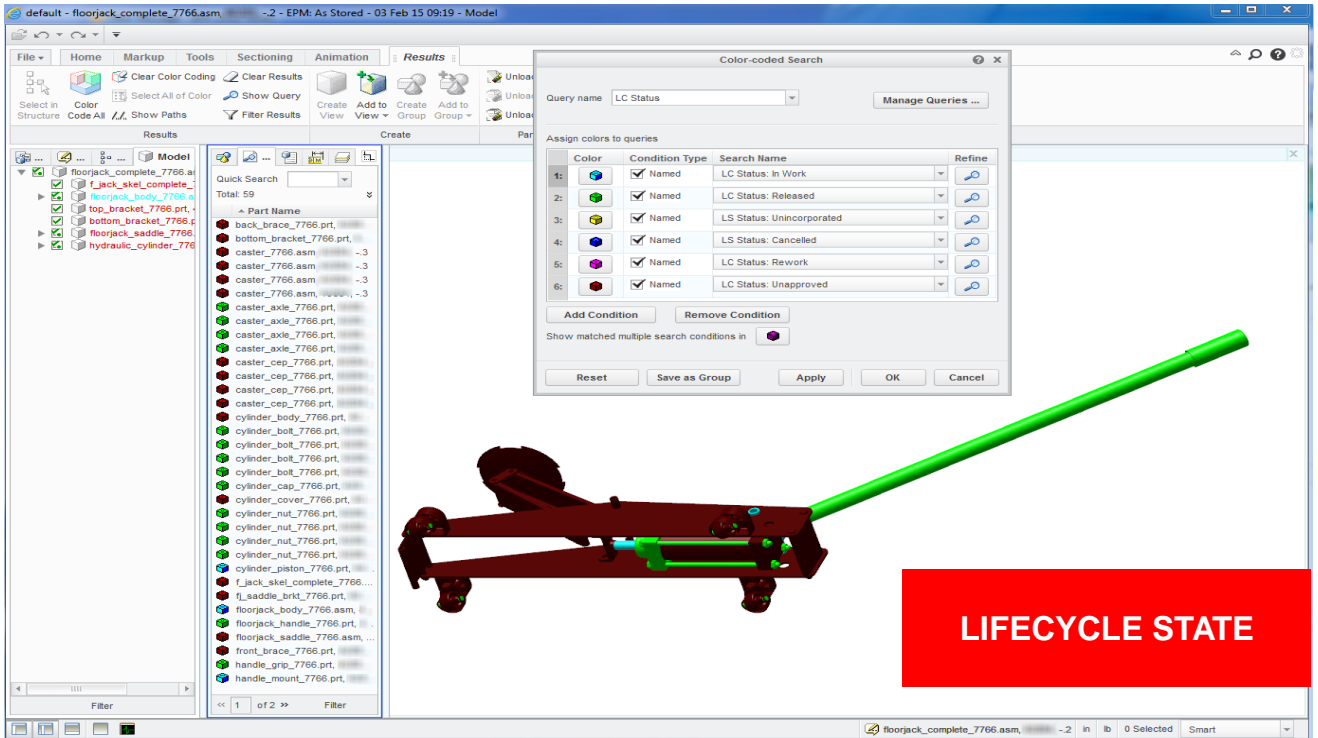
default - floorjack_complete_7766.asm, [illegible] -.2 - EPM: As Stored - 03 Feb 15 09:19 - Model

File ▾ | Home | Markup | Tools | Sectioning | Animation | Results

Select in Structure | Color Code All | Clear Color Coding | Select All of Color | Show Paths | Clear Results | Show Query | Filter Results | Create View | Add to View ▾ | Create Group | Add to Group ▾ | Unload | Unload | Unload

Results | Create | Par

Model

floorjack_complete_7766.as
f_jack_skel_complete_7
floorjack_body_7766.a
top_bracket_7766.prt,
bottom_bracket_7766.p
floorjack_saddle_7766.
hydraulic_cylinder_776

Filter

Quick Search
Total: 59
Part Name
back_brace_7766.prt,
bottom_bracket_7766.prt,
caster_7766.asm -.3
caster_7766.asm -.3
caster_7766.asm -.3
caster_7766.asm, -.3
caster_axle_7766.prt,
caster_axle_7766.prt,
caster_axle_7766.prt,
caster_axle_7766.prt,
caster_cep_7766.prt,
caster_cep_7766.prt,
caster_cep_7766.prt,
caster_cep_7766.prt,
cylinder_body_7766.prt,
cylinder_bolt_7766.prt,
cylinder_bolt_7766.prt,
cylinder_bolt_7766.prt,
cylinder_bolt_7766.prt,
cylinder_cap_7766.prt,
cylinder_cover_7766.prt,
cylinder_nut_7766.prt,
cylinder_nut_7766.prt,
cylinder_nut_7766.prt,
cylinder_nut_7766.prt,
cylinder_piston_7766.prt,
f_jack_skel_complete_7766....
fj_saddle_brkt_7766.prt,
floorjack_body_7766.asm,
floorjack_handle_7766.prt,
floorjack_saddle_7766.asm, ...
front_brace_7766.prt,
handle_grip_7766.prt,
handle_mount_7766.prt,

1 of 2 »
Filter

Color-coded Search

Query name LC Status
Manage Queries ...

Assign colors to queries

| | Color | Condition Type | Search Name | Refine |
|---|---|---|---|---|
| 1: | | Named | LC Status: In Work | |
| 2: | | Named | LC Status: Released | |
| 3: | | Named | LS Status: Unincorporated | |
| 4: | | Named | LS Status: Cancelled | |
| 5: | | Named | LC Status: Rework | |
| 6: | | Named | LC Status: Unapproved | |

Add Condition | Remove Condition
Show matched multiple search conditions in

Reset | Save as Group | Apply | OK | Cancel

LIFECYCLE STATE

floorjack_complete_7766.asm, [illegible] -.2 | in | lb | 0 Selected | Smart